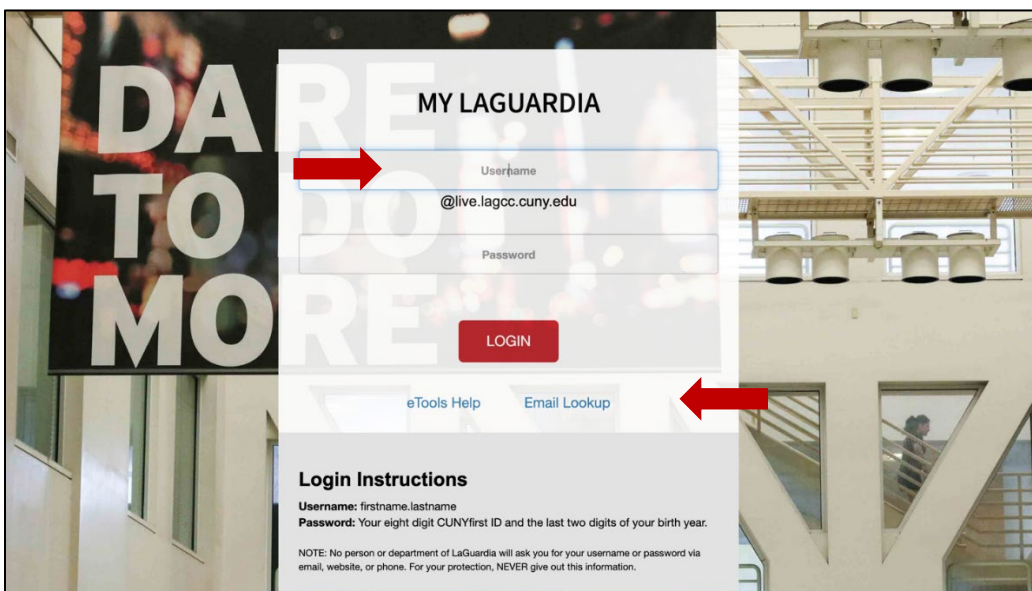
DARE TO DO MORE

MY LAGUARDIA

Username

@live.lagcc.cuny.edu

Password

LOGIN

eTools Help Email Lookup

Login Instructions

Username: firstname.lastname
Password: Your eight digit CUNYfirst ID and the last two digits of your birth year.

NOTE: No person or department of LaGuardia will ask you for your username or password via email, website, or phone. For your protection, NEVER give out this information.